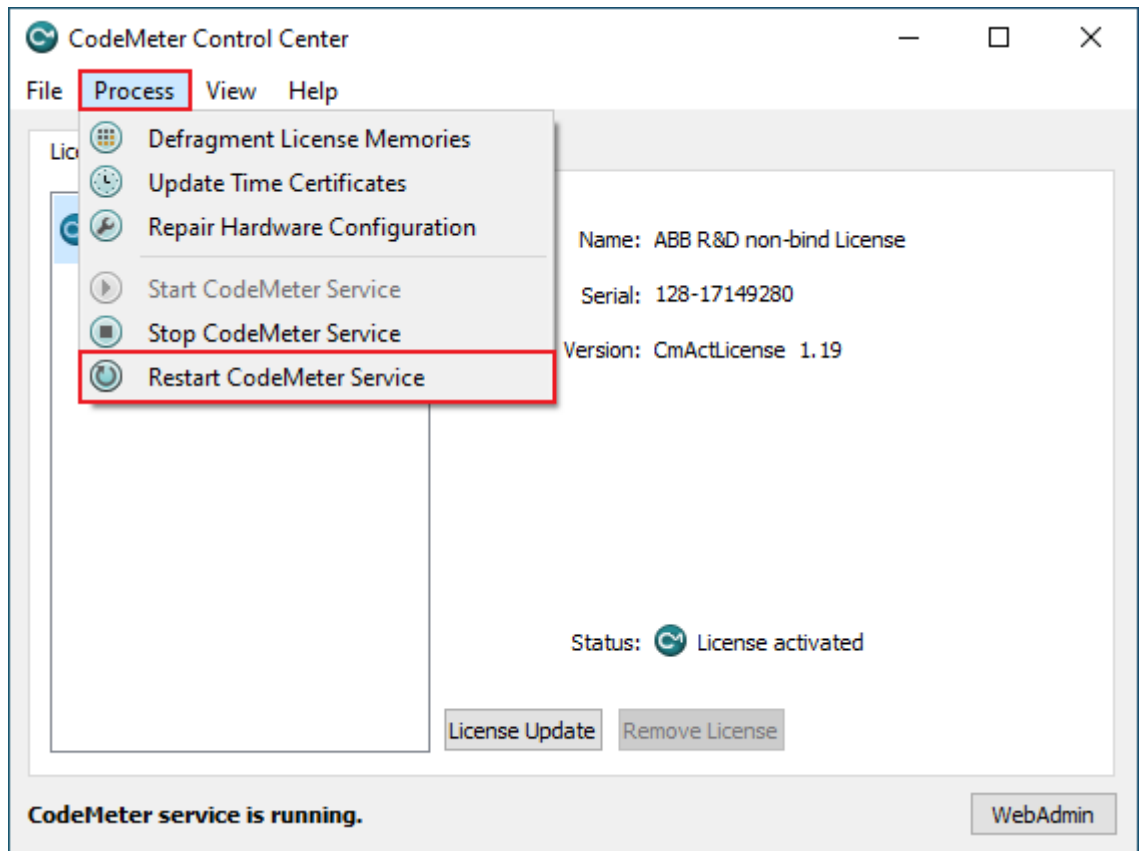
CodeMeter Control Center

File Process View Help

Lic

Defragment License Memories
Update Time Certificates
Repair Hardware Configuration
Start CodeMeter Service
Stop CodeMeter Service
Restart CodeMeter Service

Name: ABB R&D non-bind License

Serial: 128-17149280

Version: CmActLicense 1.19

Status: License activated

License Update

Remove License

CodeMeter service is running.

WebAdmin